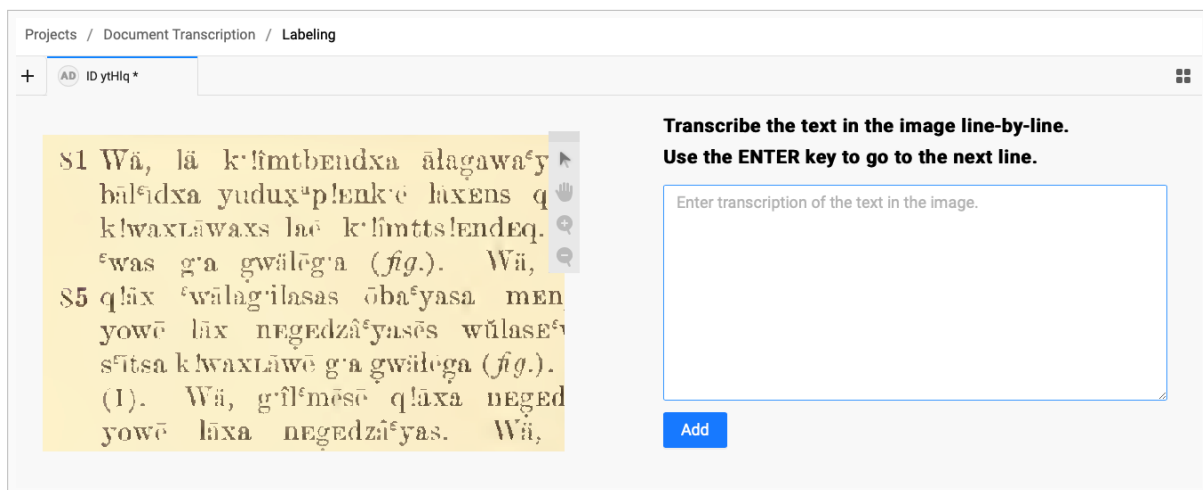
Projects / Document Transcription / Labeling

AD ID ytHlq *

81 Wä, lä k·!îmtbEndxa ālagawaᵋy
bālᵋidxa yuduxᵘp!Enk·ē laxEns q
k!waxLāwaxs laᵋ k·!îmtts!EndEq.
ᵋwas g·a gwälēg·a (fig.). Wä,
85 q!āx ᵋwālag·ilasas ōbaᵋyasa mEn
yowē lāx nEgEdzâᵋyasēs wŭlasEᵋ
sᵋītsa k!waxLāwē g·a gwälēga (fig.).
(I). Wä, g·îlᵋmēsē q!āxa nEgEd
yowē lāxa nEgEdzâᵋyas. Wä,

Transcribe the text in the image line-by-line.
Use the ENTER key to go to the next line.

Enter transcription of the text in the image.

Add